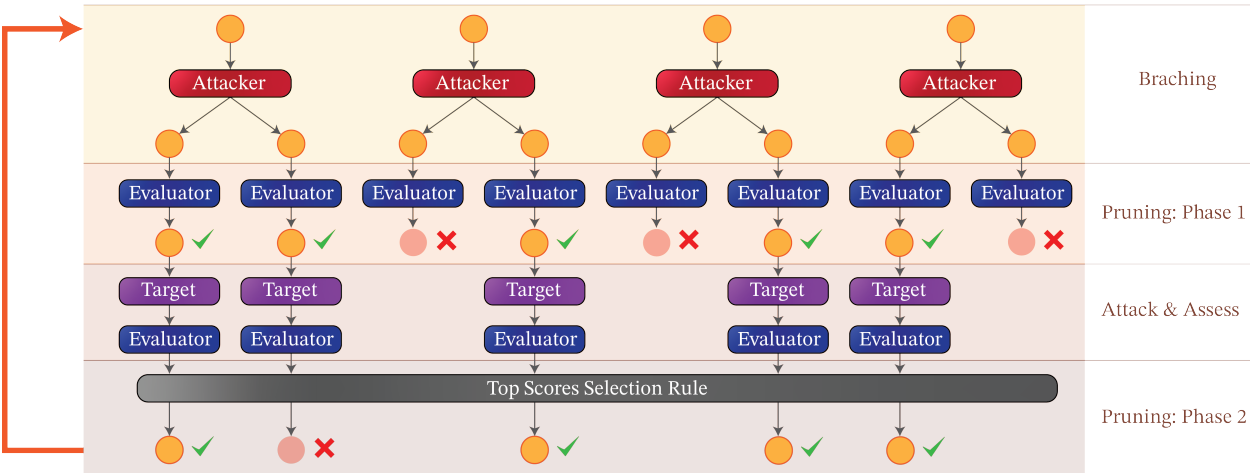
Attacker Attacker Attacker Attacker

Braching

Evaluator Evaluator Evaluator Evaluator Evaluator Evaluator Evaluator Evaluator

Pruning: Phase 1

Target Target Target Target Target

Evaluator Evaluator Evaluator Evaluator Evaluator

Attack & Assess

Top Scores Selection Rule

Pruning: Phase 2